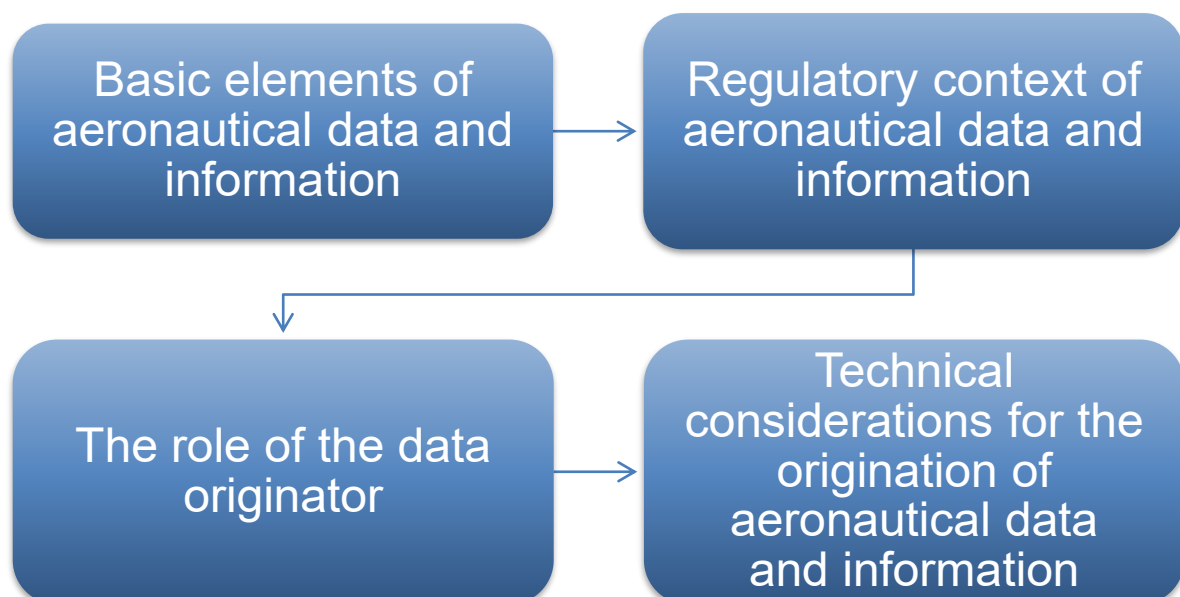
Basic elements of aeronautical data and information

Regulatory context of aeronautical data and information

The role of the data originator

Technical considerations for the origination of aeronautical data and information